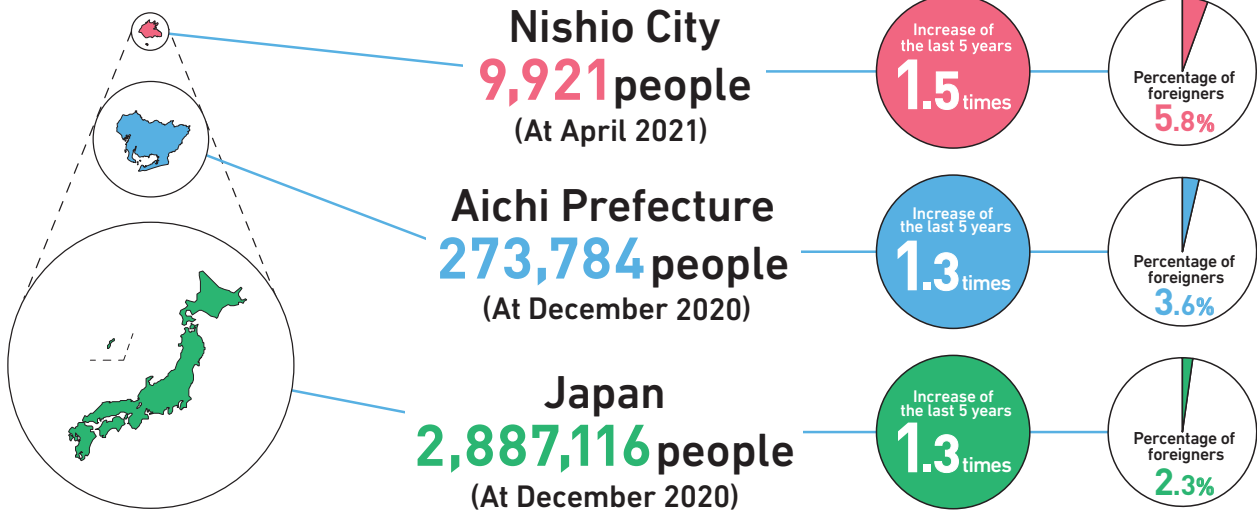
Nishio City
9,921people
(At April 2021)

Increase of the last 5 years
1.5times

Percentage of foreigners
5.8%

Aichi Prefecture
273,784people
(At December 2020)

Increase of the last 5 years
1.3times

Percentage of foreigners
3.6%

Japan
2,887,116people
(At December 2020)

Increase of the last 5 years
1.3times

Percentage of foreigners
2.3%